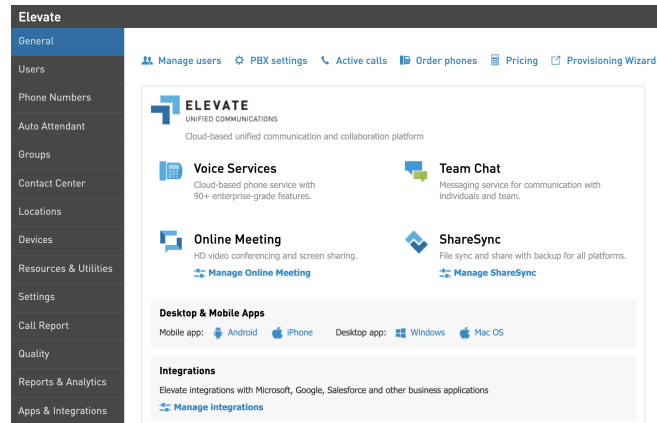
Elevate

General
Users
Phone Numbers
Auto Attendant
Groups
Contact Center
Locations
Devices
Resources & Utilities
Settings
Call Report
Quality
Reports & Analytics
Apps & Integrations

Manage users PBX settings Active calls Order phones Pricing Provisioning Wizard

ELEVATE
UNIFIED COMMUNICATIONS

Cloud-based unified communication and collaboration platform

Voice Services
Cloud-based phone service with 90+ enterprise-grade features.

Team Chat
Messaging service for communication with individuals and team.

Online Meeting
HD video conferencing and screen sharing.
Manage Online Meeting

ShareSync
File sync and share with backup for all platforms.
Manage ShareSync

Desktop & Mobile Apps
Mobile app: Android iPhone Desktop app: Windows Mac OS

Integrations
Elevate integrations with Microsoft, Google, Salesforce and other business applications
Manage integrations